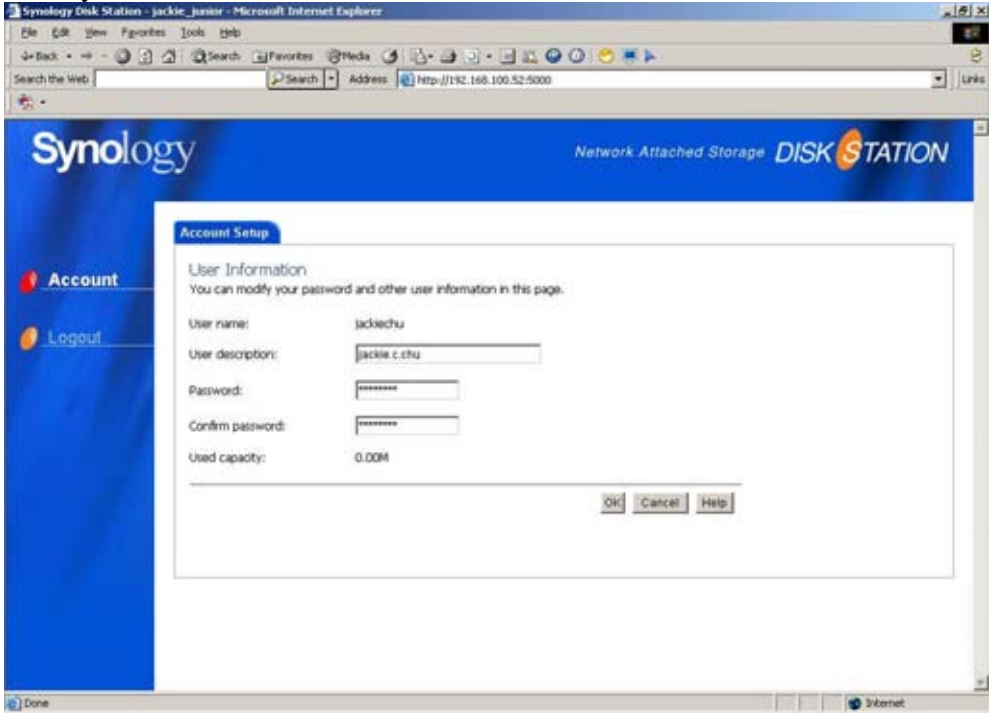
Synology Disk Station - jackie_junior - Microsoft Internet Explorer

File Edit View Favorites Tools Help

Back Search Favorites Media

Search the Web Search Address http://192.168.100.52:5000 Links

Synology

Network Attached Storage DISK STATION

Account

Logout

Account Setup

User Information

You can modify your password and other user information in this page.

User name: jackiechu

User description: jackie.c.chu

Password: *********

Confirm password: *********

Used capacity: 0.00M

OK Cancel Help

Done Internet